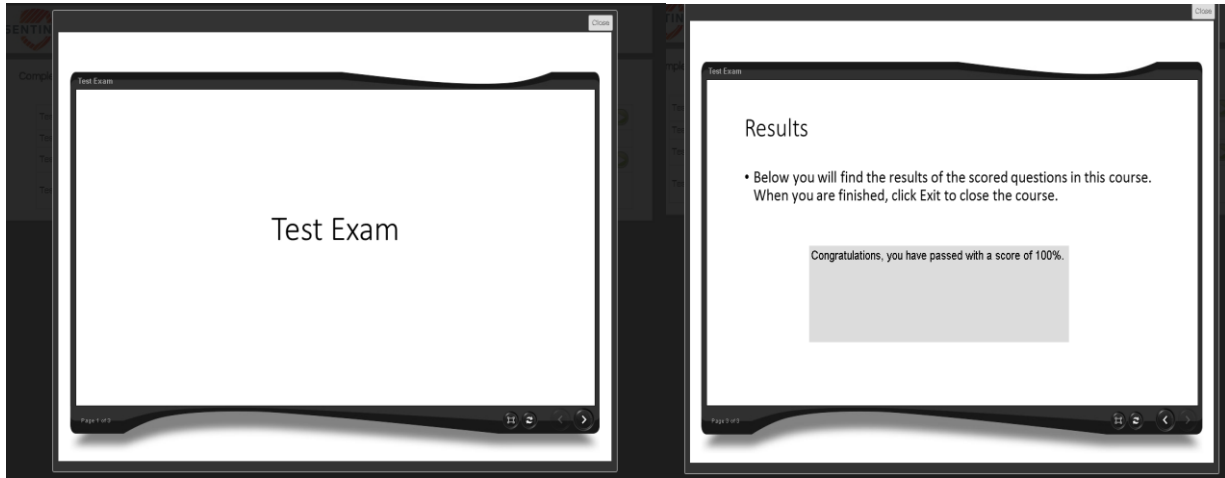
SENTIN

Comple

Close

Test Exam

Test Exam

Page 1 of 3

Close

Test Exam

Results

• Below you will find the results of the scored questions in this course. When you are finished, click Exit to close the course.

Congratulations, you have passed with a score of 100%.

Page 3 of 3